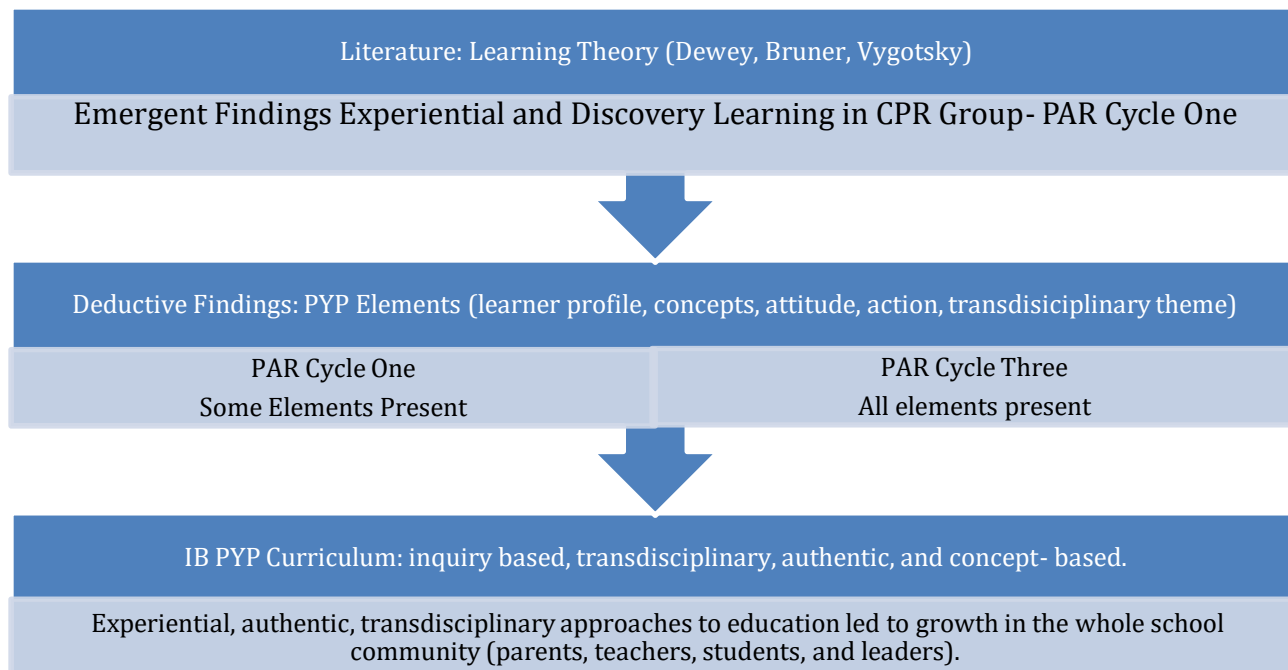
Literature: Learning Theory (Dewey, Bruner, Vygotsky)

Emergent Findings Experiential and Discovery Learning in CPR Group- PAR Cycle One

Deductive Findings: PYP Elements (learner profile, concepts, attitude, action, transdisiciplinary theme)

PAR Cycle One
Some Elements Present

PAR Cycle Three
All elements present

IB PYP Curriculum: inquiry based, transdisciplinary, authentic, and concept- based.

Experiential, authentic, transdisciplinary approaches to education led to growth in the whole school community (parents, teachers, students, and leaders).